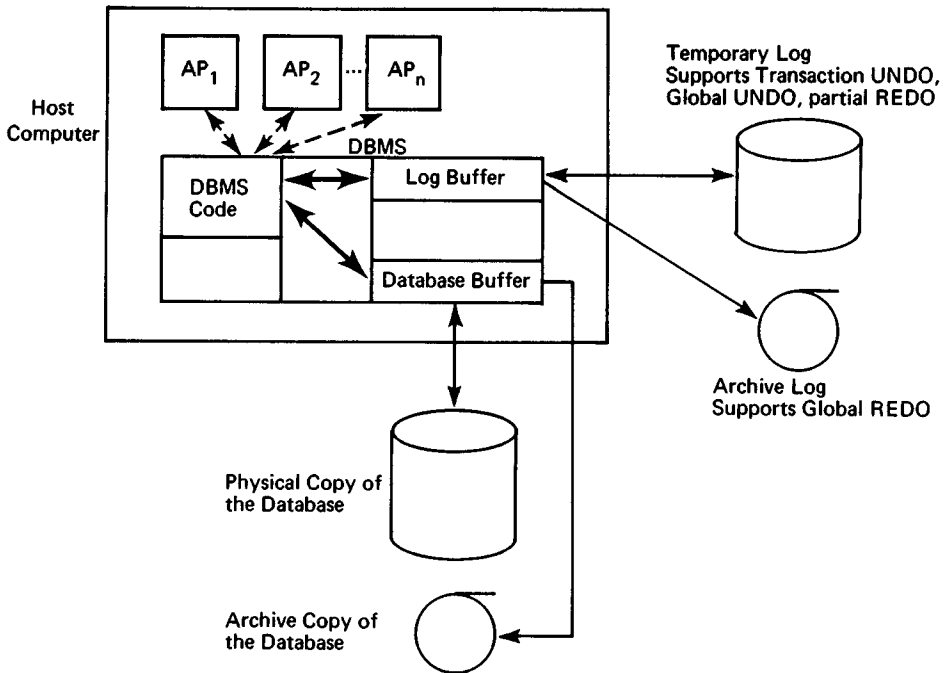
Host Computer

$AP_1$

$AP_2$

...

$AP_n$

DBMS

DBMS Code

Log Buffer

Database Buffer

Temporary Log Supports Transaction UNDO, Global UNDO, partial REDO

Archive Log Supports Global REDO

Physical Copy of the Database

Archive Copy of the Database